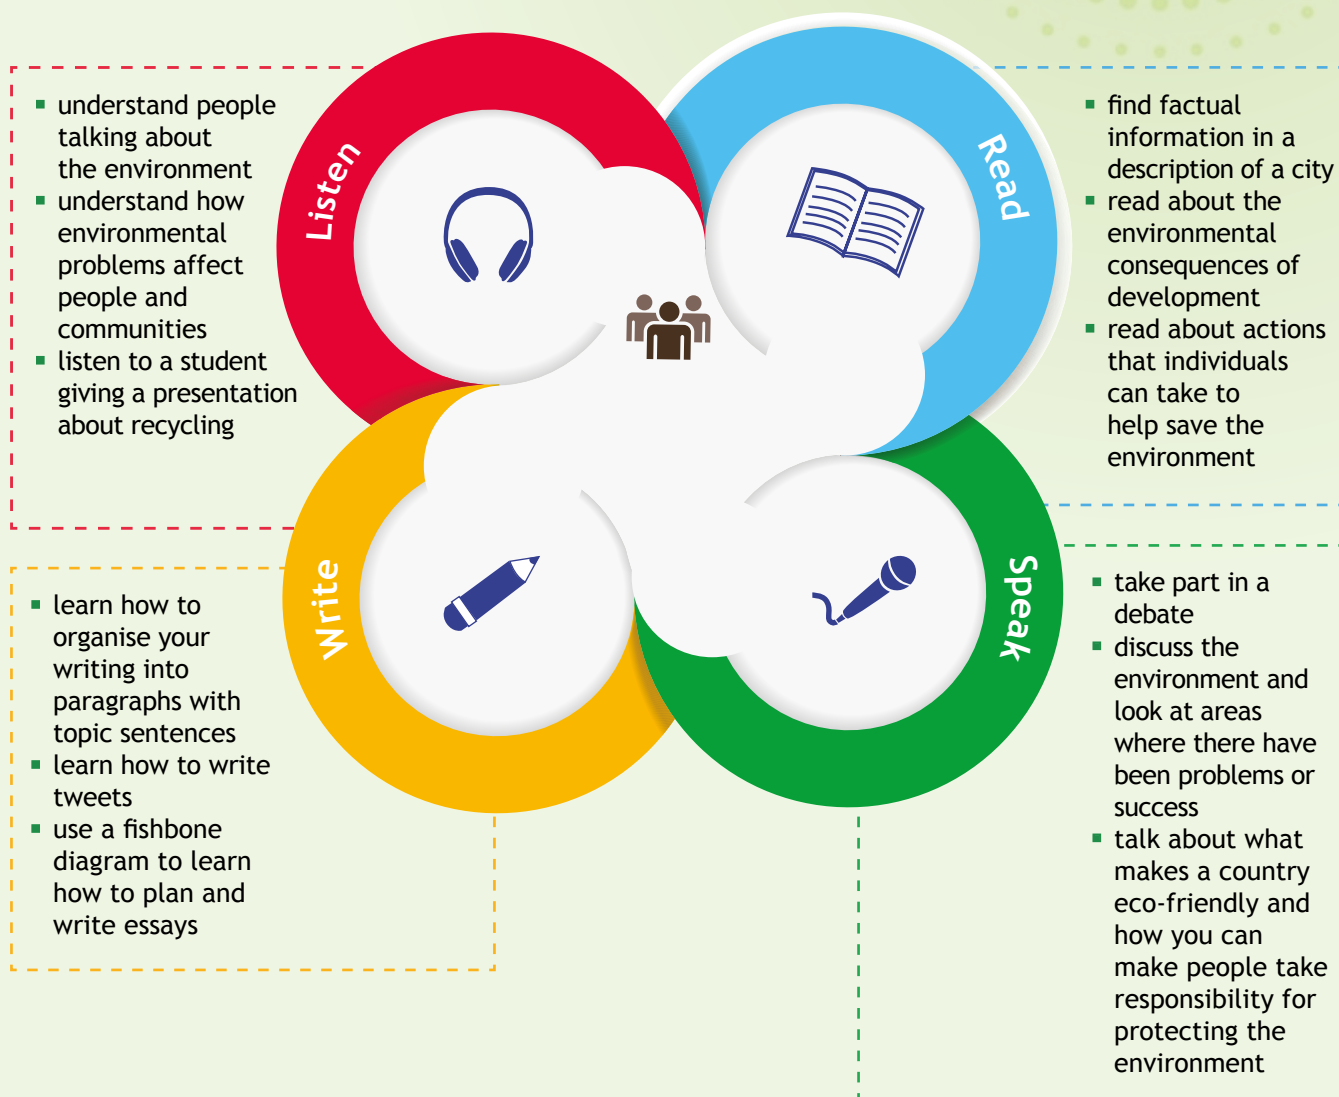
- understand people talking about the environment
- understand how environmental problems affect people and communities
- listen to a student giving a presentation about recycling

Listen

Read

- find factual information in a description of a city
- read about the environmental consequences of development
- read about actions that individuals can take to help save the environment

Write

Speak

- learn how to organise your writing into paragraphs with topic sentences
- learn how to write tweets
- use a fishbone diagram to learn how to plan and write essays

- take part in a debate
- discuss the environment and look at areas where there have been problems or success
- talk about what makes a country eco-friendly and how you can make people take responsibility for protecting the environment